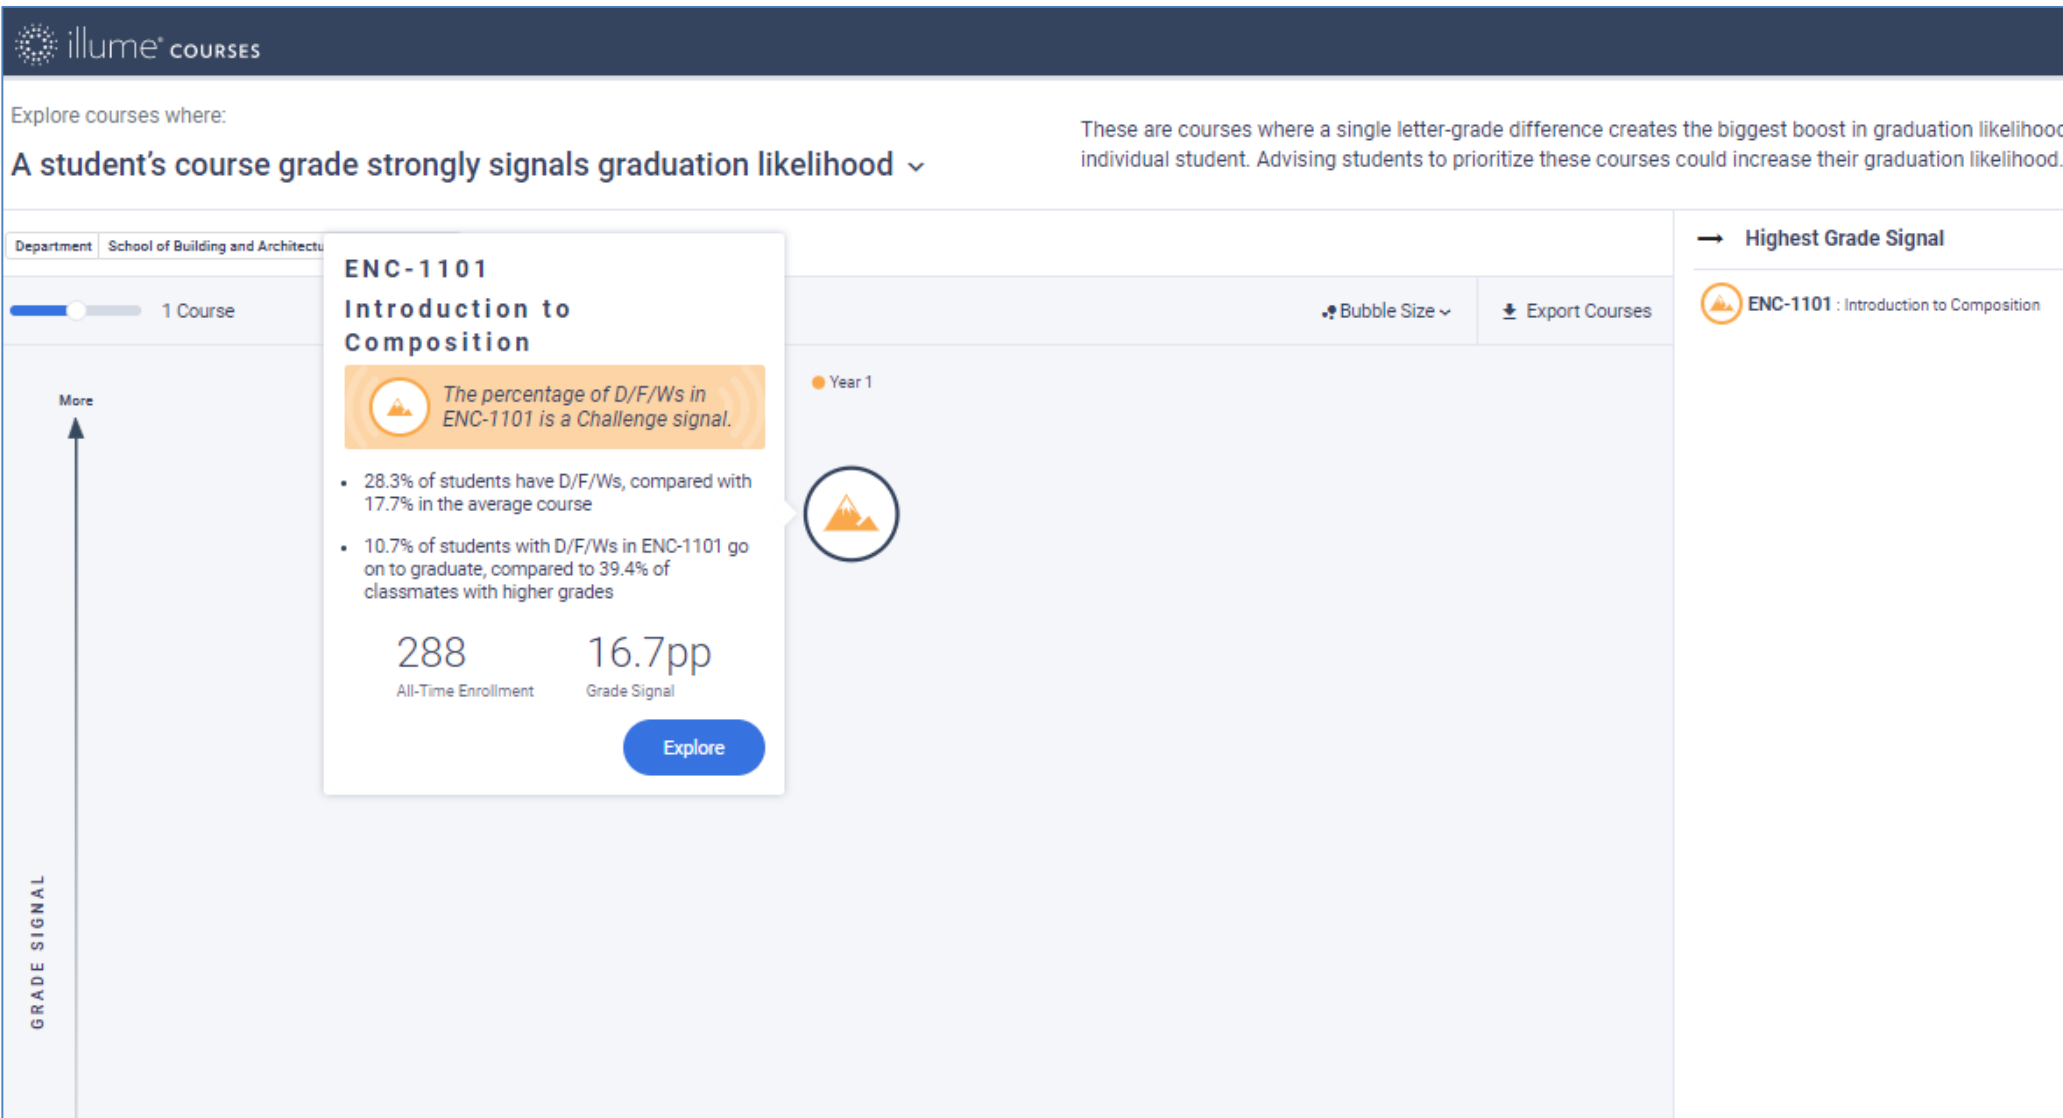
illume® COURSES

Explore courses where:

A student's course grade strongly signals graduation likelihood

These are courses where a single letter-grade difference creates the biggest boost in graduation likelihoo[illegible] individual student. Advising students to prioritize these courses could increase their graduation likelihood.

Department | School of Building and Architectu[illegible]

1 Course

ENC-1101
Introduction to Composition

The percentage of D/F/Ws in ENC-1101 is a Challenge signal.

- 28.3% of students have D/F/Ws, compared with 17.7% in the average course
- 10.7% of students with D/F/Ws in ENC-1101 go on to graduate, compared to 39.4% of classmates with higher grades

288
All-Time Enrollment

16.7pp
Grade Signal

Explore

Bubble Size

Export Courses

Year 1

More

GRADE SIGNAL

Highest Grade Signal

ENC-1101 : Introduction to Composition